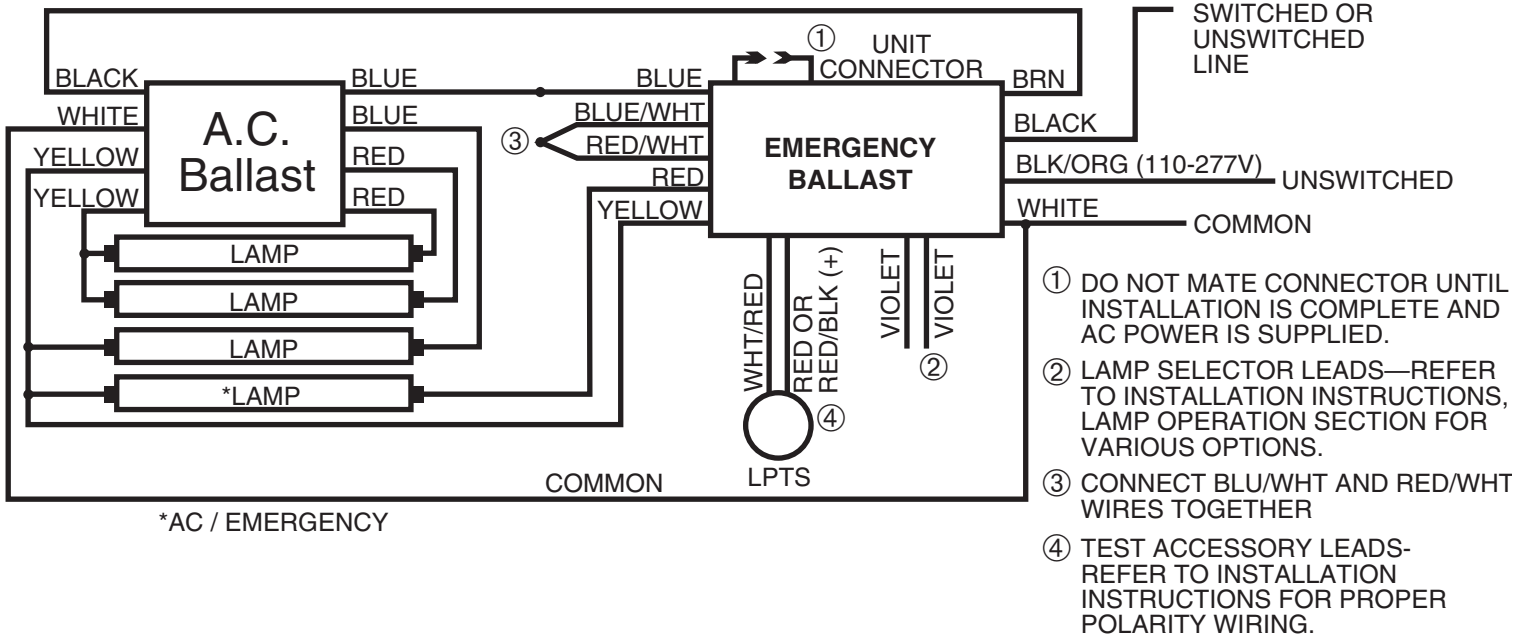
SWITCHED OR UNSWITCHED LINE

① UNIT CONNECTOR

BLACK
WHITE
YELLOW
YELLOW

A.C. Ballast

BLUE
BLUE
RED
RED

BLUE
BLUE/WHT
③
RED/WHT
RED
YELLOW

EMERGENCY BALLAST

BRN
BLACK
BLK/ORG (110-277V)
UNSWITCHED
WHITE
COMMON

LAMP
LAMP
LAMP
*LAMP

WHT/RED
RED OR RED/BLK (+)
④
LPTS

VIOLET
VIOLET
②

COMMON

*AC / EMERGENCY

① DO NOT MATE CONNECTOR UNTIL INSTALLATION IS COMPLETE AND AC POWER IS SUPPLIED.

② LAMP SELECTOR LEADS—REFER TO INSTALLATION INSTRUCTIONS, LAMP OPERATION SECTION FOR VARIOUS OPTIONS.

③ CONNECT BLU/WHT AND RED/WHT WIRES TOGETHER

④ TEST ACCESSORY LEADS- REFER TO INSTALLATION INSTRUCTIONS FOR PROPER POLARITY WIRING.